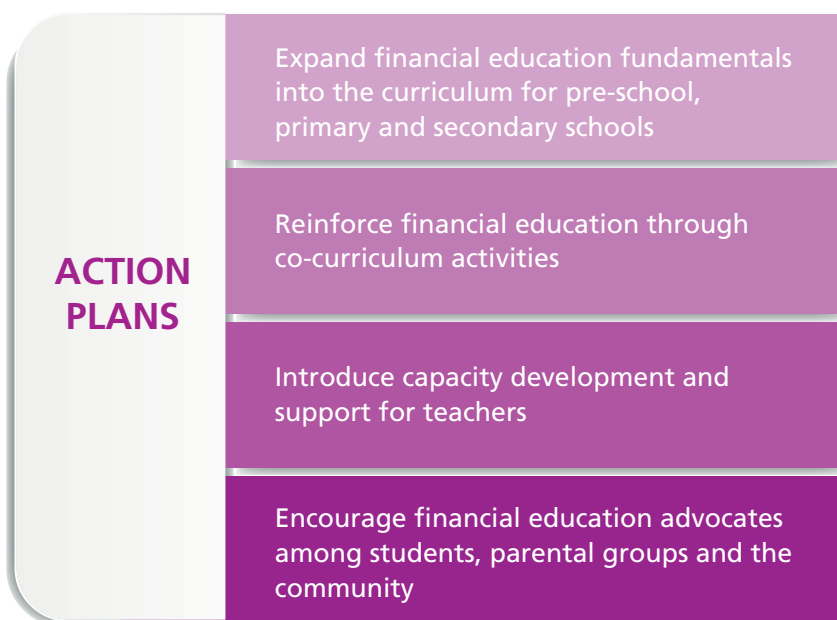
ACTION PLANS

Expand financial education fundamentals into the curriculum for pre-school, primary and secondary schools

Reinforce financial education through co-curriculum activities

Introduce capacity development and support for teachers

Encourage financial education advocates among students, parental groups and the community